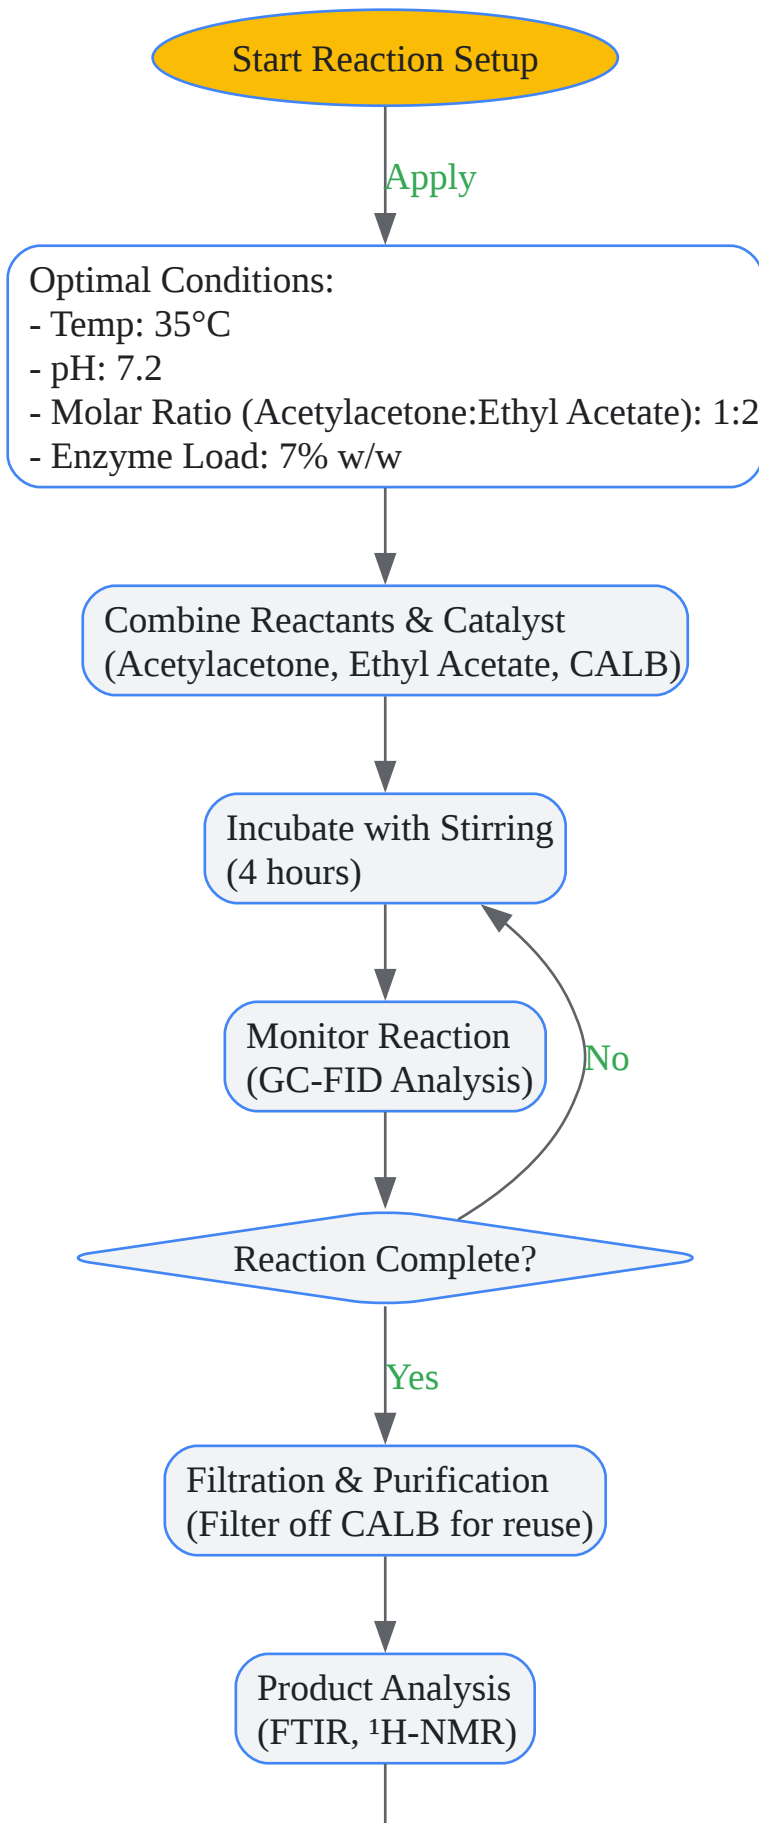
Start Reaction Setup

Apply

Optimal Conditions:
- Temp: 35°C
- pH: 7.2
- Molar Ratio (Acetylacetone:Ethyl Acetate): 1:2
- Enzyme Load: 7% w/w

Combine Reactants & Catalyst
(Acetylacetone, Ethyl Acetate, CALB)

Incubate with Stirring
(4 hours)

Monitor Reaction
(GC-FID Analysis)

No

Reaction Complete?

Yes

Filtration & Purification
(Filter off CALB for reuse)

Product Analysis
(FTIR, $^1$H-NMR)